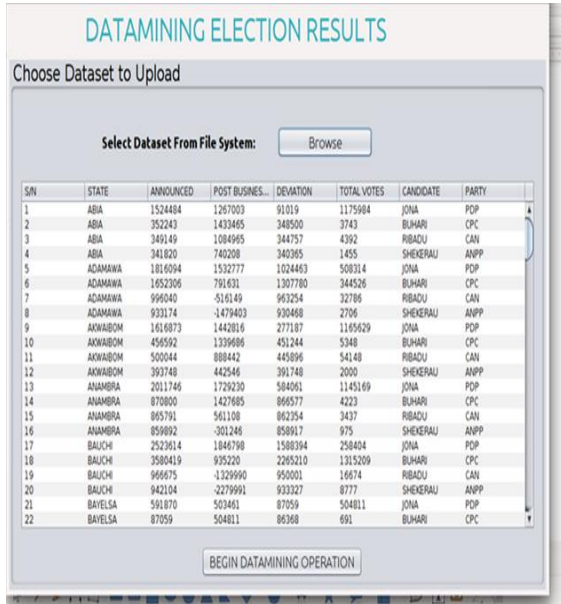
DATAMINING ELECTION RESULTS

Choose Dataset to Upload

Select Dataset From File System: Browse

| S/N | STATE | ANNOUNCED | POST BUSINES... | DEVIATION | TOTAL VOTES | CANDIDATE | PARTY |
|---|---|---|---|---|---|---|---|
| 1 | ABIA | 1524484 | 1267003 | 91019 | 1175984 | JONA | PDP |
| 2 | ABIA | 352243 | 1433465 | 348500 | 3743 | BUHARI | CPC |
| 3 | ABIA | 349149 | 1084965 | 344757 | 4392 | RIBADU | CAN |
| 4 | ABIA | 341820 | 740208 | 340365 | 1455 | SHEKERAU | ANPP |
| 5 | ADAMAWA | 1816094 | 1532777 | 1024463 | 508314 | JONA | PDP |
| 6 | ADAMAWA | 1652306 | 791631 | 1307780 | 344526 | BUHARI | CPC |
| 7 | ADAMAWA | 996040 | -516149 | 963254 | 32786 | RIBADU | CAN |
| 8 | ADAMAWA | 933174 | -1479403 | 930468 | 2706 | SHEKERAU | ANPP |
| 9 | AKWAIBOM | 1616873 | 1442816 | 277187 | 1165629 | JONA | PDP |
| 10 | AKWAIBOM | 456592 | 1339686 | 451244 | 5348 | BUHARI | CPC |
| 11 | AKWAIBOM | 500044 | 888442 | 445896 | 54148 | RIBADU | CAN |
| 12 | AKWAIBOM | 393748 | 442546 | 391748 | 2000 | SHEKERAU | ANPP |
| 13 | ANAMBRA | 2011746 | 1729230 | 584061 | 1145169 | JONA | PDP |
| 14 | ANAMBRA | 870800 | 1427685 | 866577 | 4223 | BUHARI | CPC |
| 15 | ANAMBRA | 865791 | 561108 | 862354 | 3437 | RIBADU | CAN |
| 16 | ANAMBRA | 859892 | -301246 | 858917 | 975 | SHEKERAU | ANPP |
| 17 | BAUCHI | 2523614 | 1846798 | 1588394 | 258404 | JONA | PDP |
| 18 | BAUCHI | 3580419 | 935220 | 2265210 | 1315209 | BUHARI | CPC |
| 19 | BAUCHI | 966675 | -1329990 | 950001 | 16674 | RIBADU | CAN |
| 20 | BAUCHI | 942104 | -2279991 | 933327 | 8777 | SHEKERAU | ANPP |
| 21 | BAYELSA | 591870 | 503461 | 87059 | 504811 | JONA | PDP |
| 22 | BAYELSA | 87059 | 504811 | 86368 | 691 | BUHARI | CPC |

BEGIN DATAMINING OPERATION